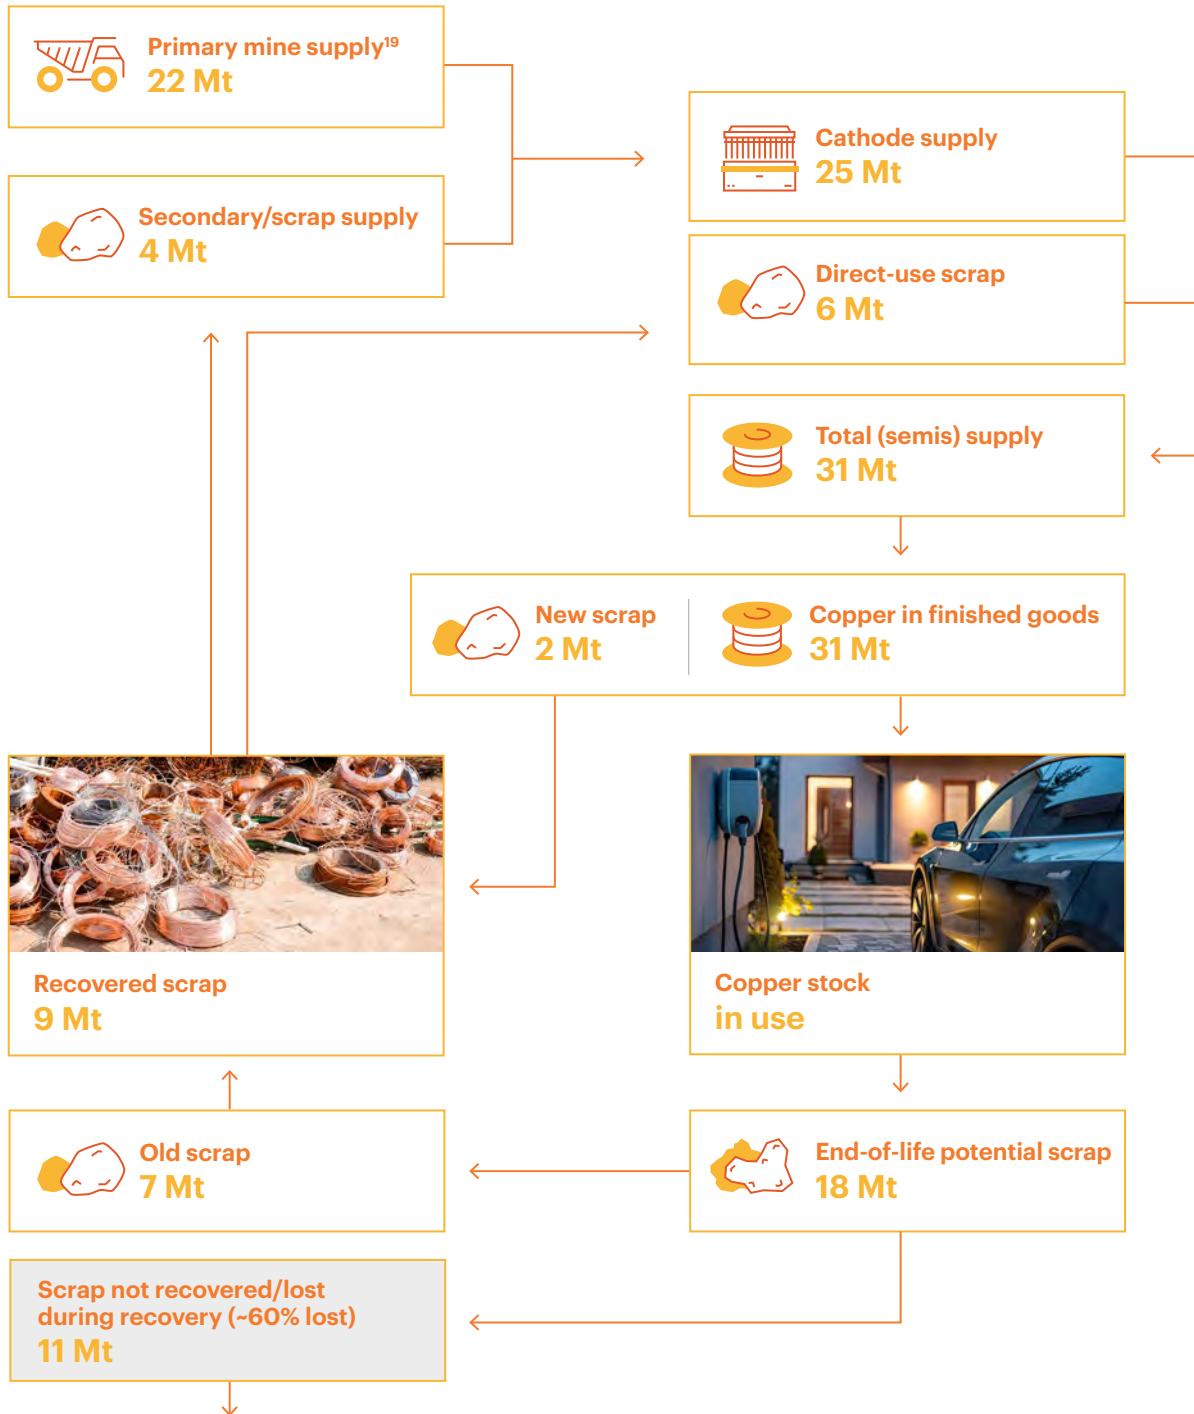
Primary mine supply$^{19}$
22 Mt

Secondary/scrap supply
4 Mt

Cathode supply
25 Mt

Direct-use scrap
6 Mt

Total (semis) supply
31 Mt

New scrap
2 Mt

Copper in finished goods
31 Mt

Recovered scrap
9 Mt

Copper stock
in use

Old scrap
7 Mt

End-of-life potential scrap
18 Mt

Scrap not recovered/lost during recovery (~60% lost)
11 Mt